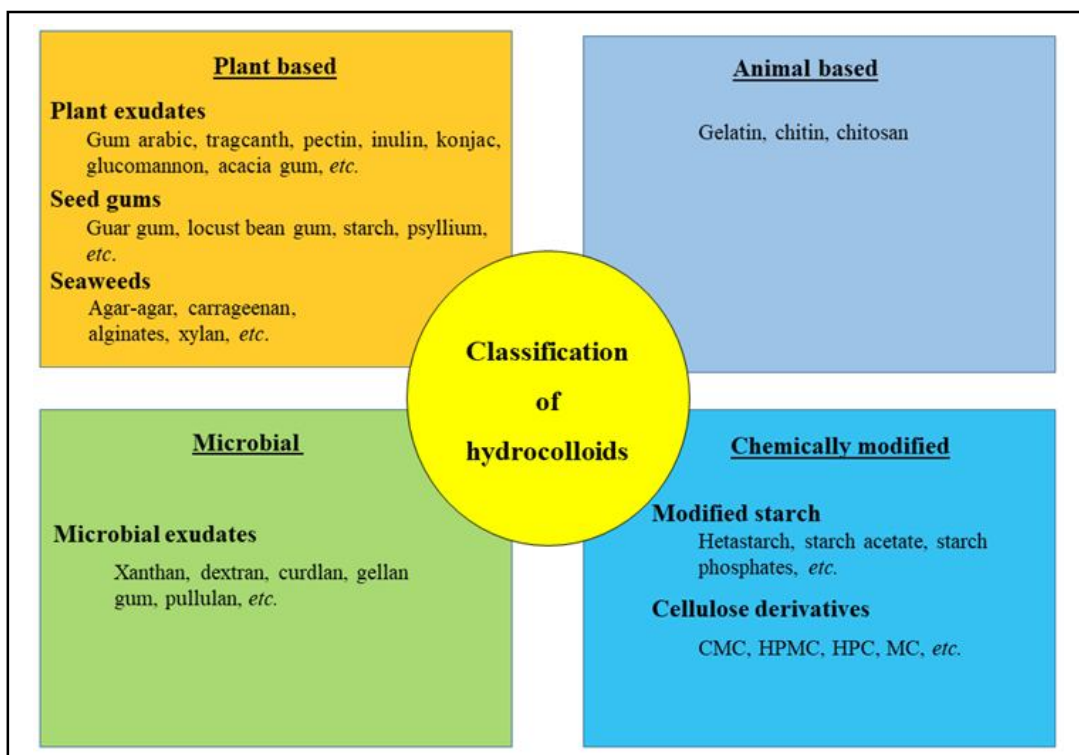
Plant based

Plant exudates
Gum arabic, tragcanth, pectin, inulin, konjac, glucomannon, acacia gum, etc.

Seed gums
Guar gum, locust bean gum, starch, psyllium, etc.

Seaweeds
Agar-agar, carrageenan, alginates, xylan, etc.

Animal based

Gelatin, chitin, chitosan

Classification of hydrocolloids

Microbial

Microbial exudates
Xanthan, dextran, curdlan, gellan gum, pullulan, etc.

Chemically modified

Modified starch
Hetastarch, starch acetate, starch phosphates, etc.

Cellulose derivatives
CMC, HPMC, HPC, MC, etc.